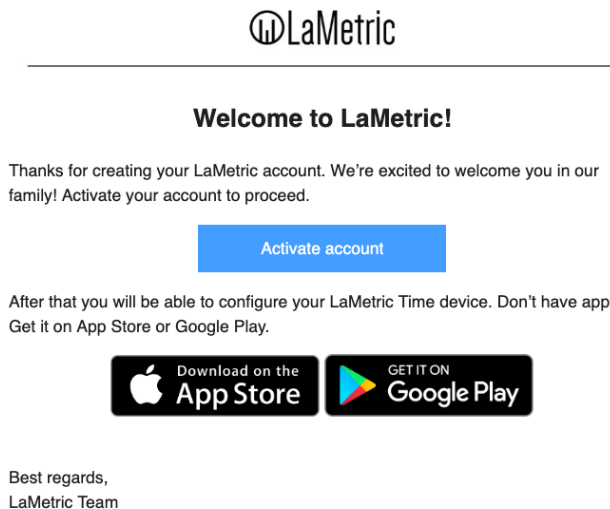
LaMetric

Welcome to LaMetric!

Thanks for creating your LaMetric account. We're excited to welcome you in our family! Activate your account to proceed.

Activate account

After that you will be able to configure your LaMetric Time device. Don't have app Get it on App Store or Google Play.

Download on the App Store

GET IT ON Google Play

Best regards,
LaMetric Team